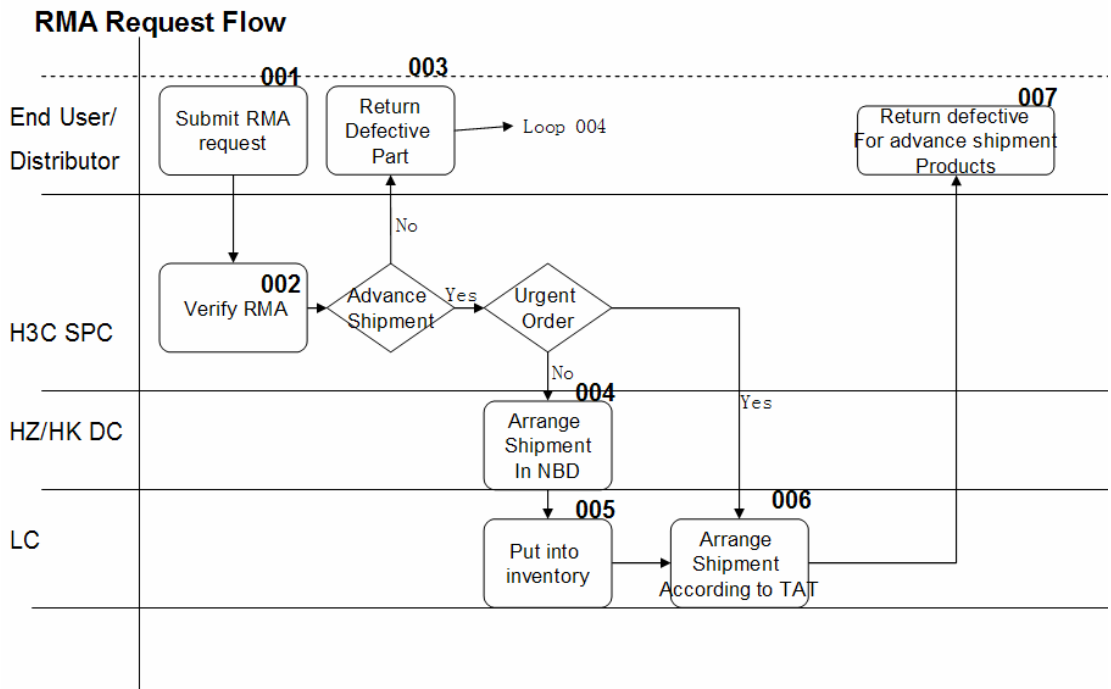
RMA Request Flow

End User/ Distributor

001
Submit RMA request

003
Return Defective Part

Loop 004

007
Return defective For advance shipment Products

No

H3C SPC

002
Verify RMA

Advance Shipment

Yes

Urgent Order

No

Yes

HZ/HK DC

004
Arrange Shipment In NBD

LC

005
Put into inventory

006
Arrange Shipment According to TAT